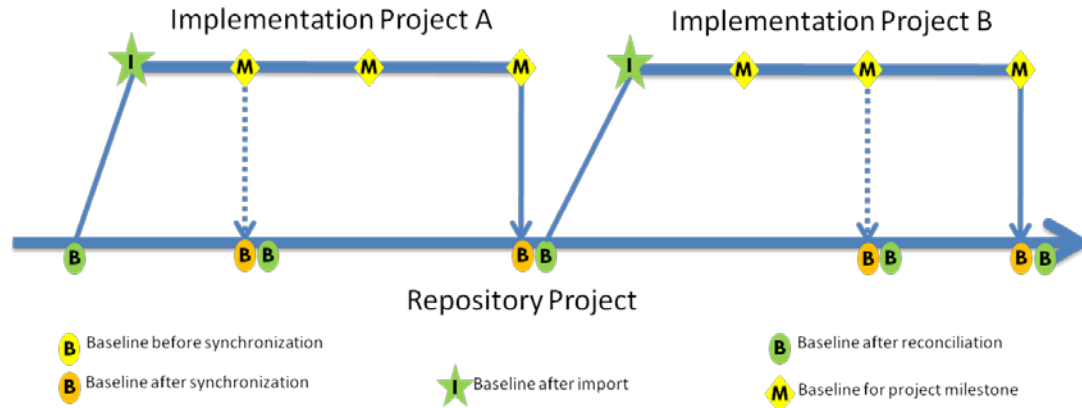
Implementation Project A

Implementation Project B

I M M M

I M M M

B B B B B B B B B

Repository Project

B Baseline before synchronization

B Baseline after synchronization

I Baseline after import

B Baseline after reconciliation

M Baseline for project milestone